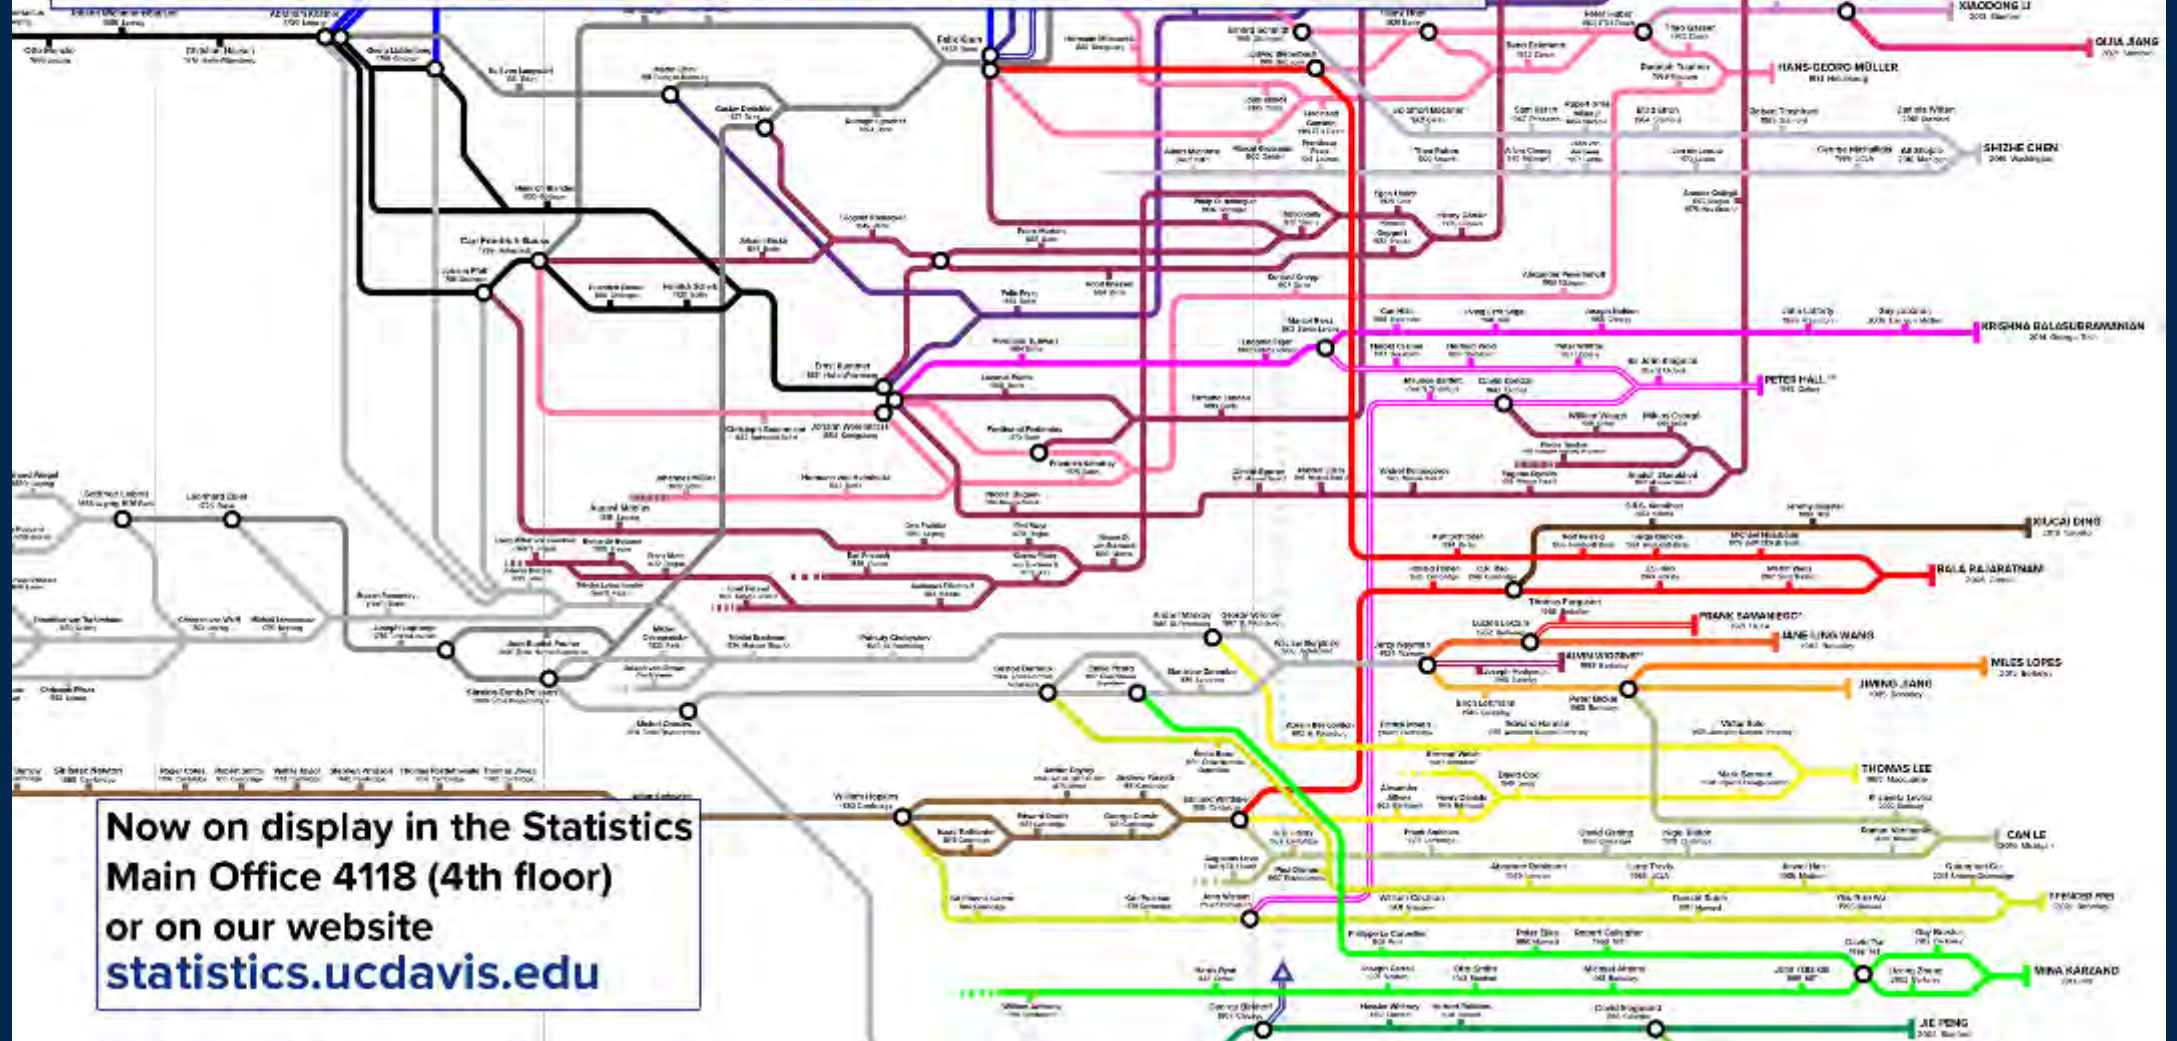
XIAODONG LI

OLIJIA JIANG

HANS-GEORG MÜLLER

SHIZHE CHEN

KRISHNA BALASUBRAMANIAN

PETER HALL

XIUCAI DING

BALA RAJARATNAM

FRANK SAMANIEGO

JANE-LING WANG

ALVIN WISEMAN

MILES LOPES

JIMING JIANG

THOMAS LEE

CAN LE

FUSHENG PHD

WINA KARZAND

JIE PENG

Now on display in the Statistics Main Office 4118 (4th floor) or on our website statistics.ucdavis.edu